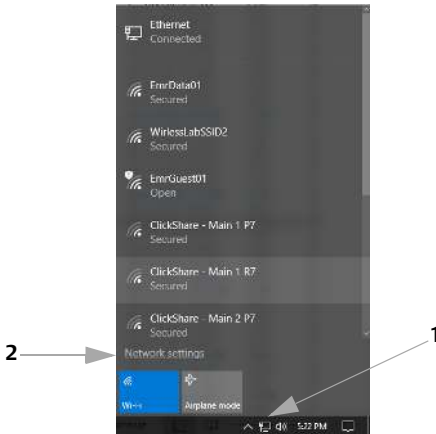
Ethernet
Connected

EmrData01
Secured

WirelessLabSSID2
Secured

EmrGuest01
Open

ClickShare - Main 1 P7
Secured

ClickShare - Main 1 R7
Secured

ClickShare - Main 2 P7
Secured

2

Network settings

1

Wi-Fi

Airplane mode

5:22 PM